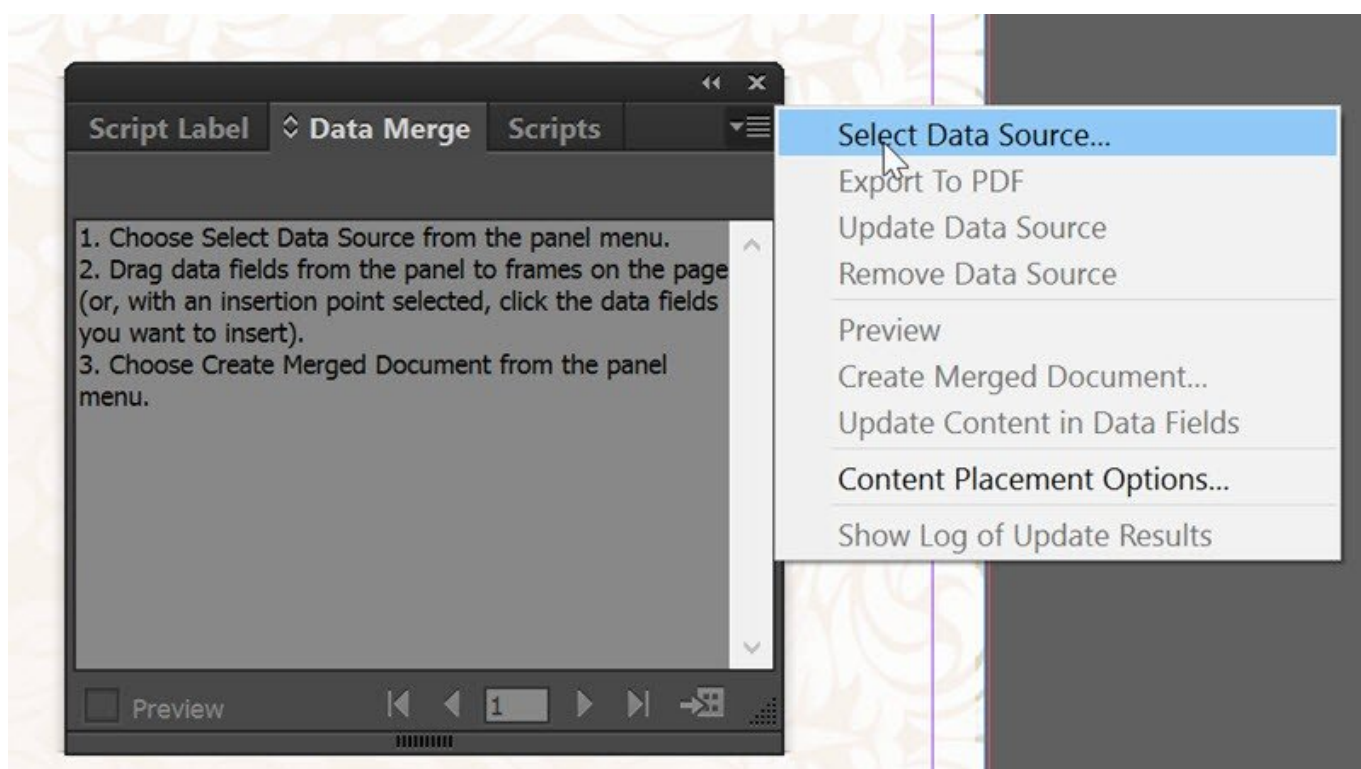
Script Label Data Merge Scripts

1. Choose Select Data Source from the panel menu.
2. Drag data fields from the panel to frames on the page (or, with an insertion point selected, click the data fields you want to insert).
3. Choose Create Merged Document from the panel menu.

Preview 1

Select Data Source...
Export To PDF
Update Data Source
Remove Data Source
Preview
Create Merged Document...
Update Content in Data Fields
Content Placement Options...
Show Log of Update Results